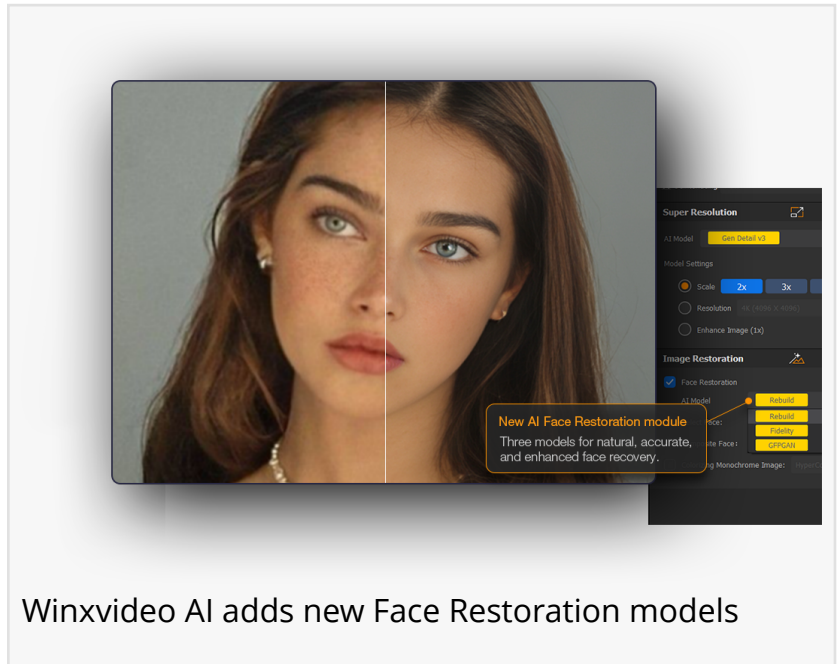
Super Resolution

AI Model Gen Detail v3

Model Settings

Scale 2x 3x

Resolution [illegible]

Enhance Image (1x)

Image Restoration

Face Restoration

AI Model Rebuild

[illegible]ce: Rebuild

Fidelity

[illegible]te Face: CFPGAN

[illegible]g Monochrome Image: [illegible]

New AI Face Restoration module

Three models for natural, accurate, and enhanced face recovery.

Winxvideo AI adds new Face Restoration models